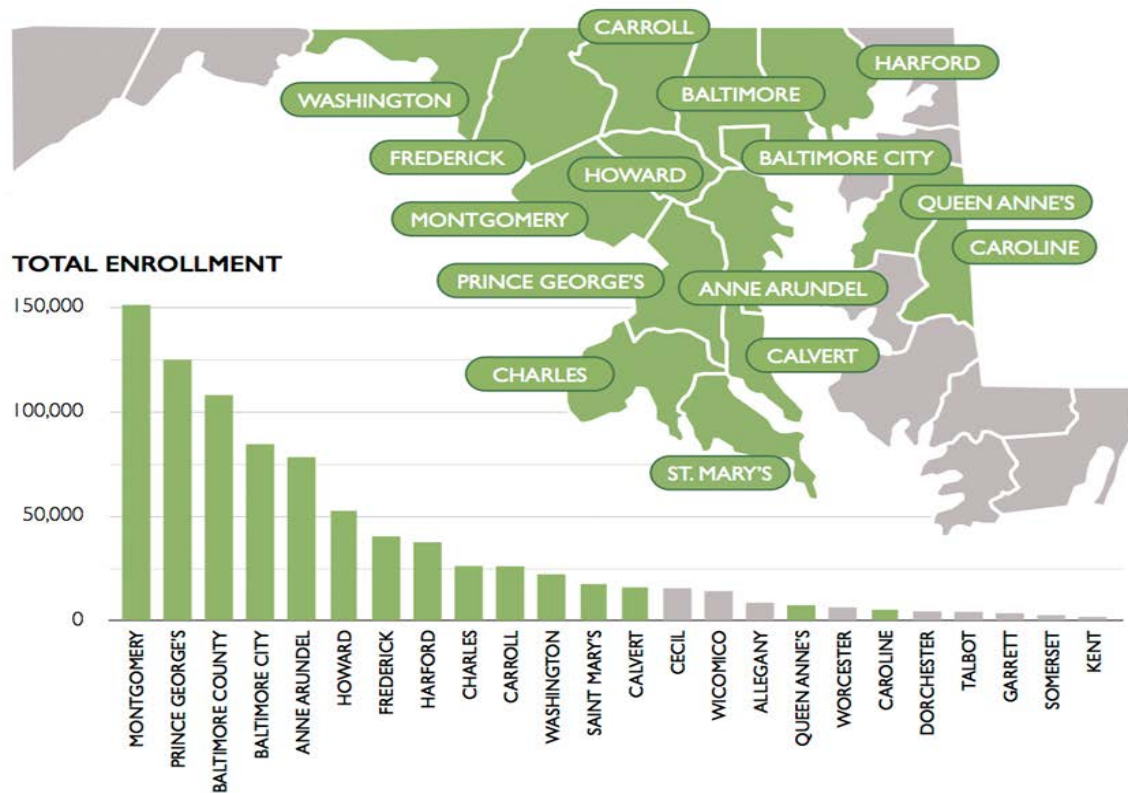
CARROLL
HARFORD
WASHINGTON
BALTIMORE
FREDERICK
BALTIMORE CITY
HOWARD
MONTGOMERY
QUEEN ANNE'S
CAROLINE
TOTAL ENROLLMENT
PRINCE GEORGE'S
ANNE ARUNDEL
CALVERT
CHARLES
ST. MARY'S

150,000
100,000
50,000
0

MONTGOMERY
PRINCE GEORGE'S
BALTIMORE COUNTY
BALTIMORE CITY
ANNE ARUNDEL
HOWARD
FREDERICK
HARFORD
CHARLES
CARROLL
WASHINGTON
SAINT MARY'S
CALVERT
CECIL
WICOMICO
ALLEGANY
QUEEN ANNE'S
WORCESTER
CAROLINE
DORCHESTER
TALBOT
GARRETT
SOMERSET
KENT